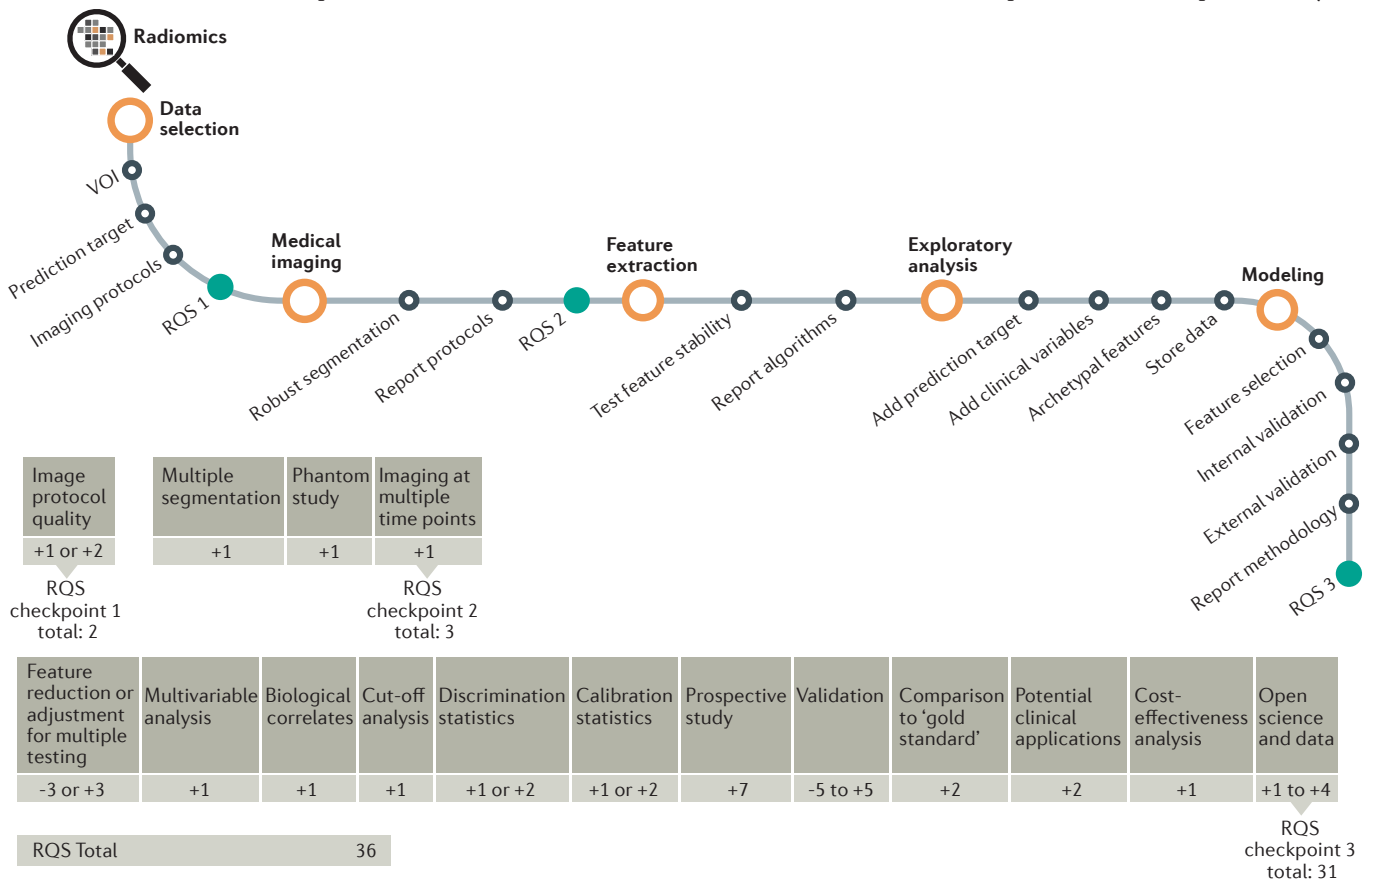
Radiomics

Data selection

VOI

Prediction target

Imaging protocols

RQS 1

Medical imaging

Robust segmentation

Report protocols

RQS 2

Feature extraction

Test feature stability

Report algorithms

Exploratory analysis

Add prediction target

Add clinical variables

Archetypal features

Store data

Modeling

Feature selection

Internal validation

External validation

Report methodology

RQS 3

| Image protocol quality |
|---|
| +1 or +2 |

RQS checkpoint 1 total: 2

| Multiple segmentation | Phantom study | Imaging at multiple time points |
|---|---|---|
| +1 | +1 | +1 |

RQS checkpoint 2 total: 3

| Feature reduction or adjustment for multiple testing | Multivariable analysis | Biological correlates | Cut-off analysis | Discrimination statistics | Calibration statistics | Prospective study | Validation | Comparison to ‘gold standard’ | Potential clinical applications | Cost-effectiveness analysis | Open science and data |
|---|---|---|---|---|---|---|---|---|---|---|---|
| -3 or +3 | +1 | +1 | +1 | +1 or +2 | +1 or +2 | +7 | -5 to +5 | +2 | +2 | +1 | +1 to +4 |

| RQS Total | 36 |
|---|---|

RQS checkpoint 3 total: 31